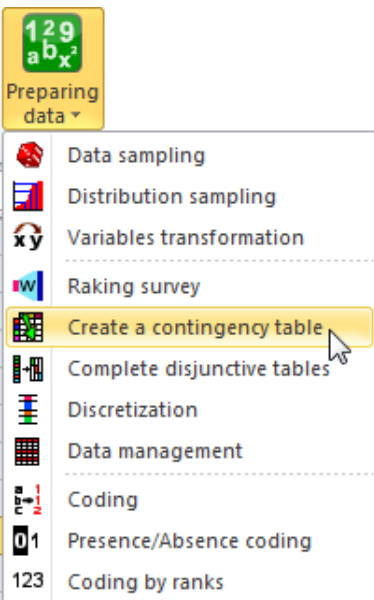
129
abx²

Preparing data

Data sampling
Distribution sampling
Variables transformation
Raking survey
Create a contingency table
Complete disjunctive tables
Discretization
Data management
Coding
Presence/Absence coding
Coding by ranks